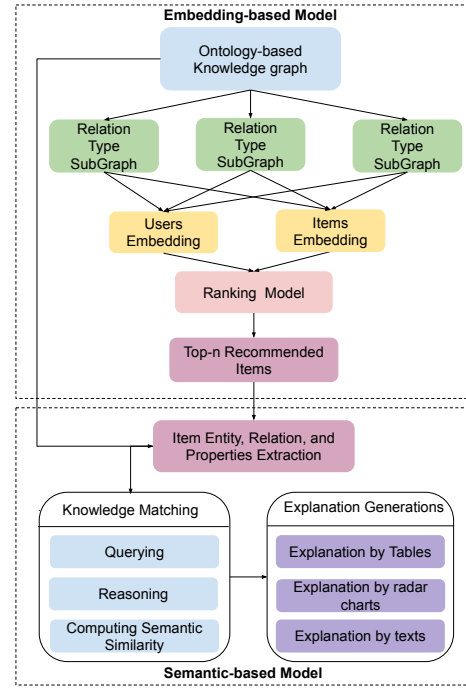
Embedding-based Model

Ontology-based Knowledge graph

Relation Type SubGraph

Relation Type SubGraph

Relation Type SubGraph

Users Embedding

Items Embedding

Ranking Model

Top-n Recommended Items

Item Entity, Relation, and Properties Extraction

Knowledge Matching

Querying

Reasoning

Computing Semantic Similarity

Explanation Generations

Explanation by Tables

Explanation by radar charts

Explanation by texts

Semantic-based Model